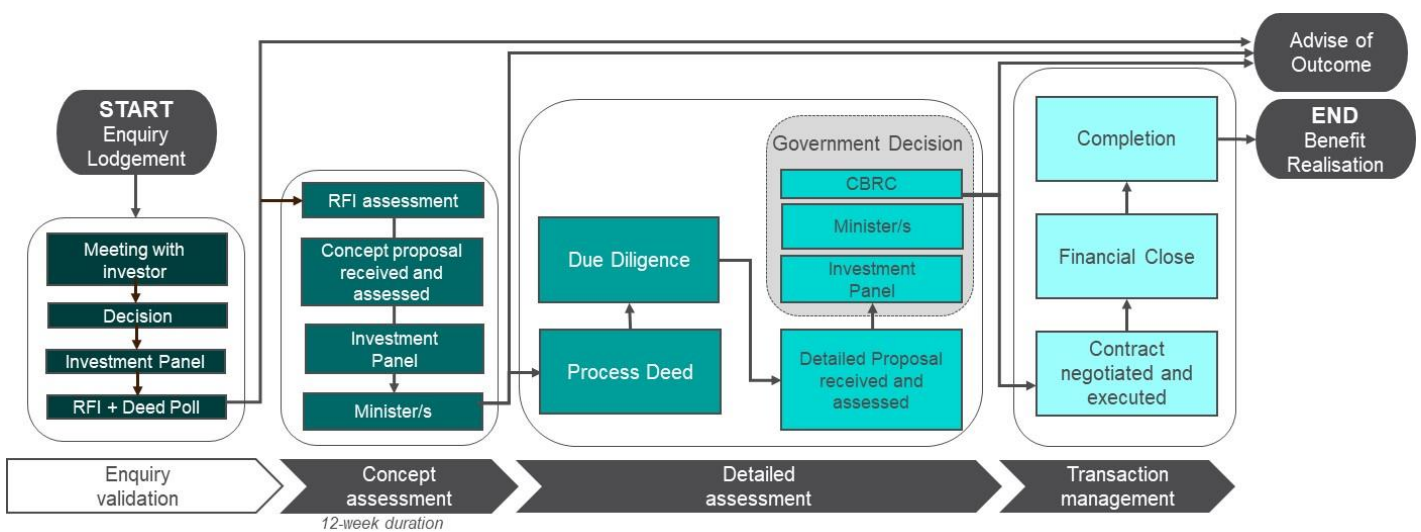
START
Enquiry Lodgement

Meeting with investor

Decision

Investment Panel

RFI + Deed Poll

RFI assessment

Concept proposal received and assessed

Investment Panel

Minister/s

Due Diligence

Process Deed

Government Decision

CBRC

Minister/s

Investment Panel

Detailed Proposal received and assessed

Completion

Financial Close

Contract negotiated and executed

Advise of Outcome

END
Benefit Realisation

Enquiry validation

Concept assessment

12-week duration

Detailed assessment

Transaction management